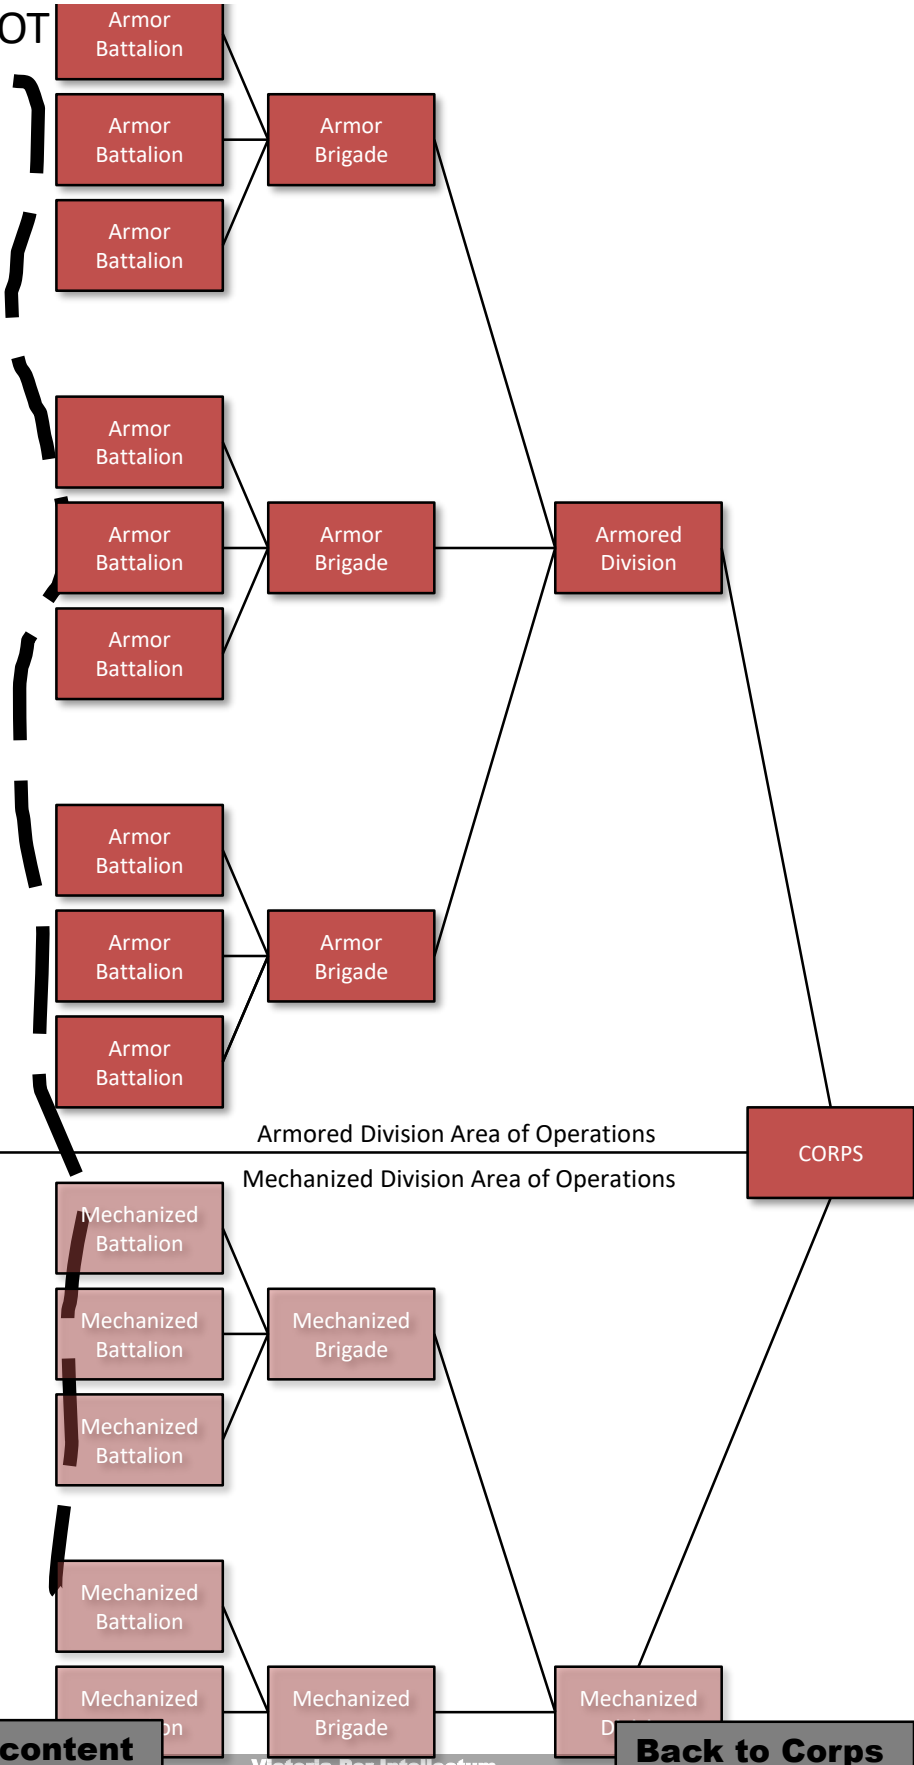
OT

Armor Battalion

Armor Battalion

Armor Battalion

Armor Brigade

Armor Battalion

Armor Battalion

Armor Battalion

Armor Brigade

Armored Division

Armor Battalion

Armor Battalion

Armor Battalion

Armor Brigade

Armored Division Area of Operations

CORPS

Mechanized Division Area of Operations

Mechanized Battalion

Mechanized Battalion

Mechanized Battalion

Mechanized Brigade

Mechanized Battalion

Mechanized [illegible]on

Mechanized Brigade

Mechanized D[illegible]

content

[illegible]

Back to Corps